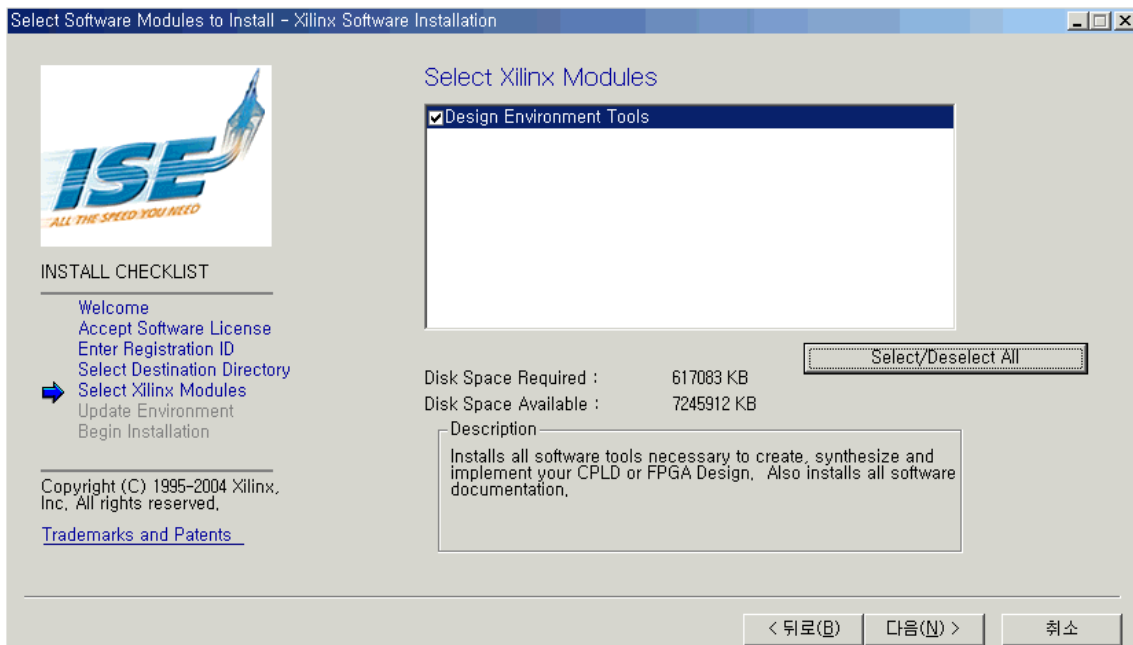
Select Software Modules to Install - Xilinx Software Installation

ISE
ALL THE SPEED YOU NEED

INSTALL CHECKLIST

Welcome
Accept Software License
Enter Registration ID
Select Destination Directory
Select Xilinx Modules
Update Environment
Begin Installation

Copyright (C) 1995-2004 Xilinx, Inc. All rights reserved.

Trademarks and Patents

Select Xilinx Modules

Design Environment Tools

Select/Deselect All

Disk Space Required : 617083 KB
Disk Space Available : 7245912 KB

Description
Installs all software tools necessary to create, synthesize and implement your CPLD or FPGA Design. Also installs all software documentation.

< 뒤로(B) 다음(N) > 취소